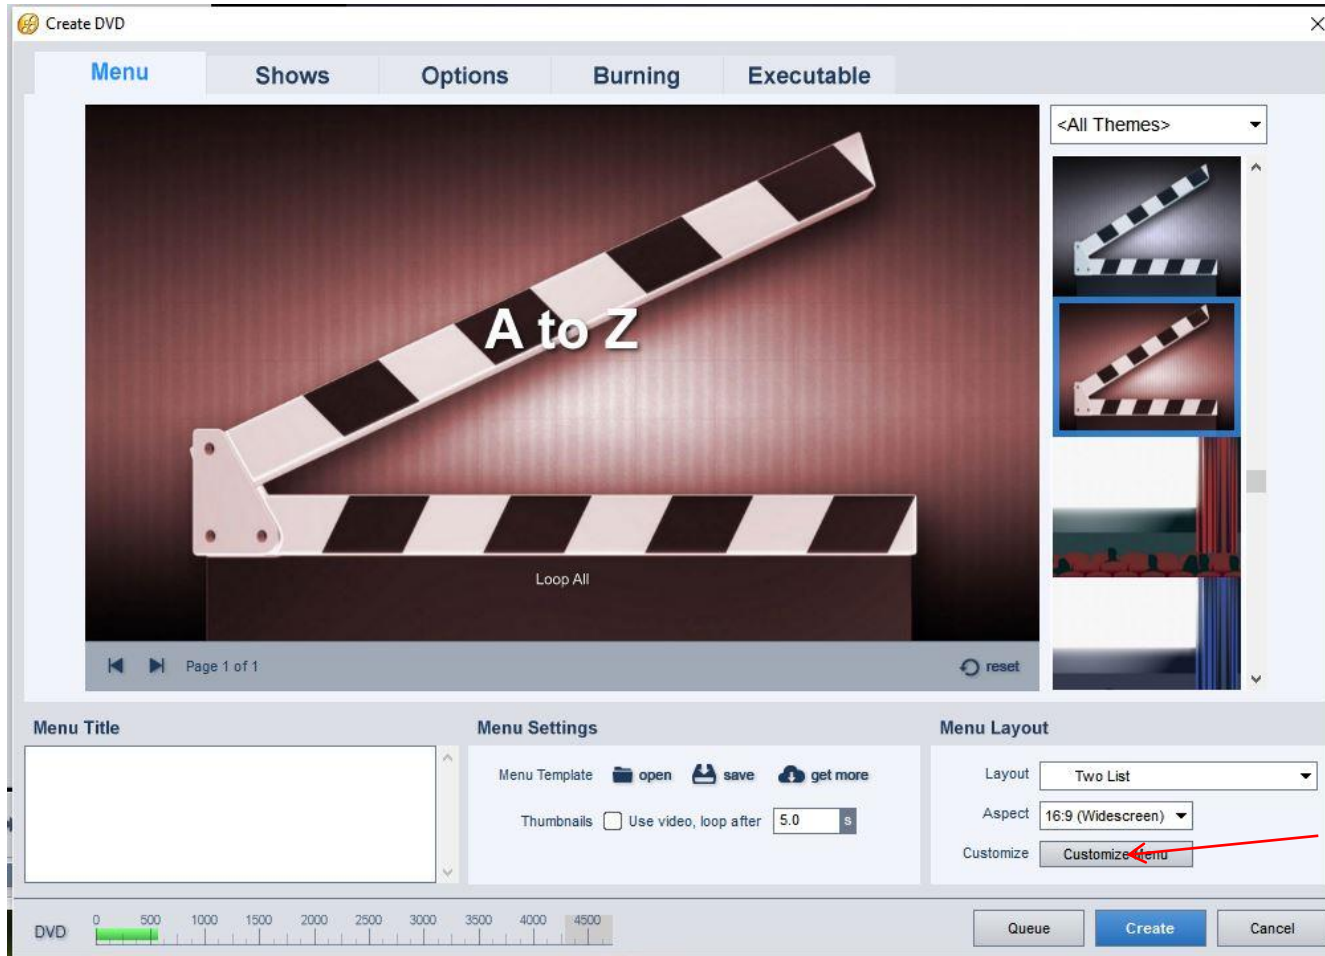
Create DVD

Menu
Shows
Options
Burning
Executable

<All Themes>

A to Z

Loop All

Page 1 of 1

reset

Menu Title

Menu Settings

Menu Template
open
save
get more

Thumbnails
Use video, loop after
5.0
s

Menu Layout

Layout
Two List

Aspect
16:9 (Widescreen)

Customize
Customize Menu

DVD
0
500
1000
1500
2000
2500
3000
3500
4000
4500

Queue
Create
Cancel